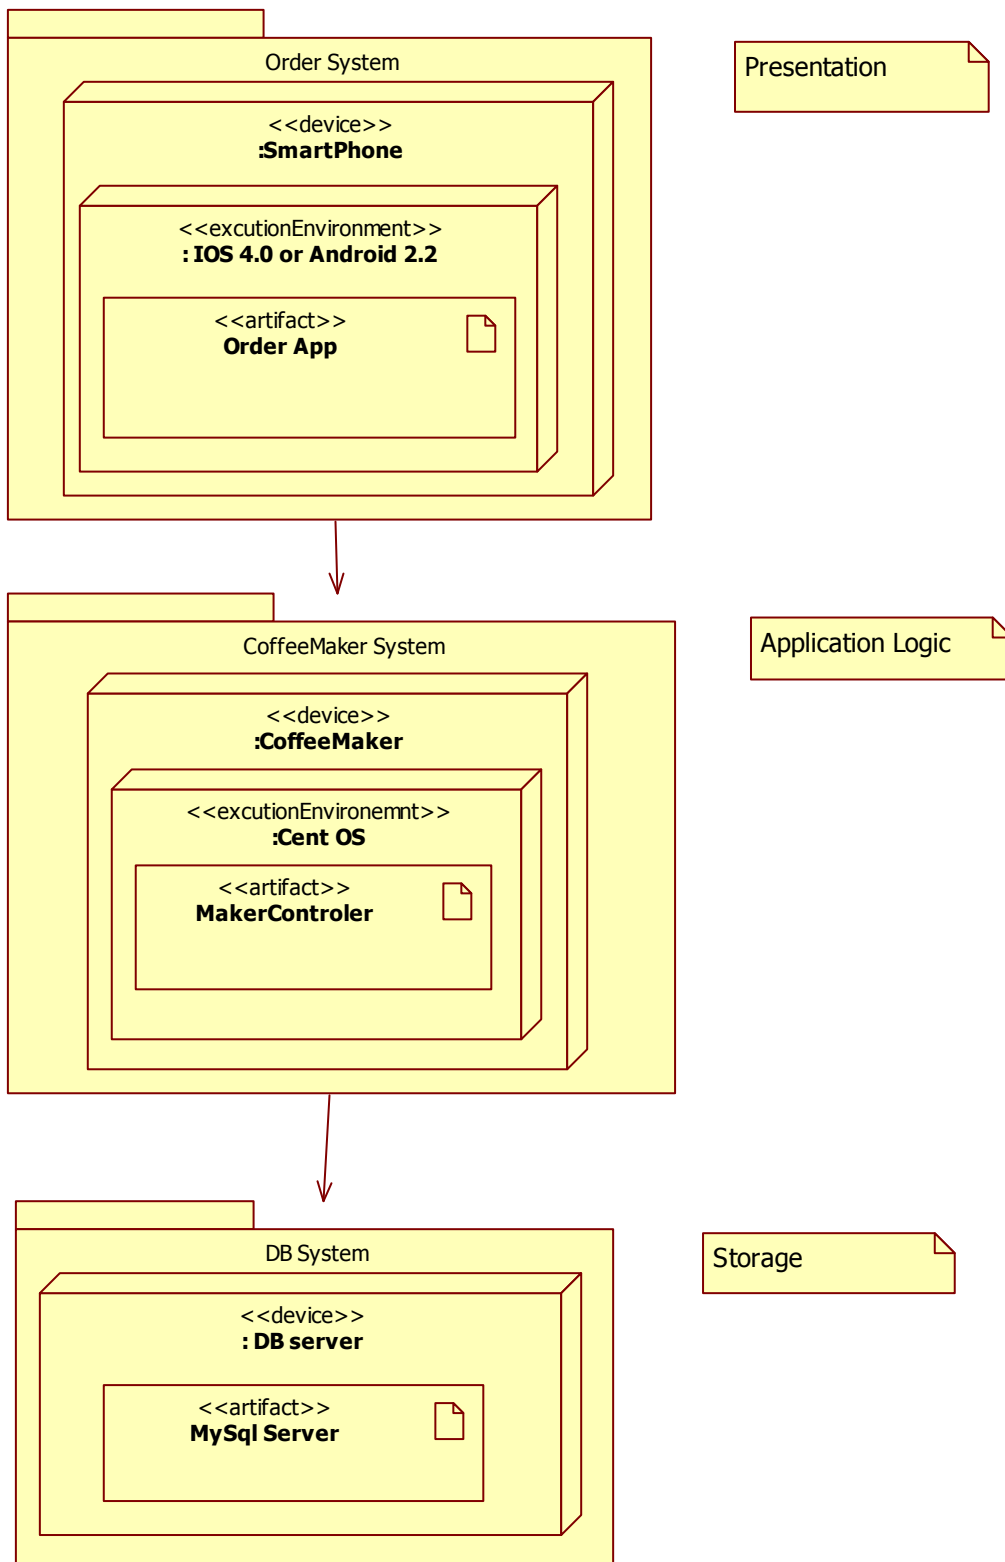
Order System

<<device>>
:SmartPhone

<<excutionEnvironment>>
: IOS 4.0 or Android 2.2

<<artifact>>
Order App

Presentation

CoffeeMaker System

<<device>>
:CoffeeMaker

<<excutionEnvironemnt>>
:Cent OS

<<artifact>>
MakerControler

Application Logic

DB System

<<device>>
: DB server

<<artifact>>
MySql Server

Storage